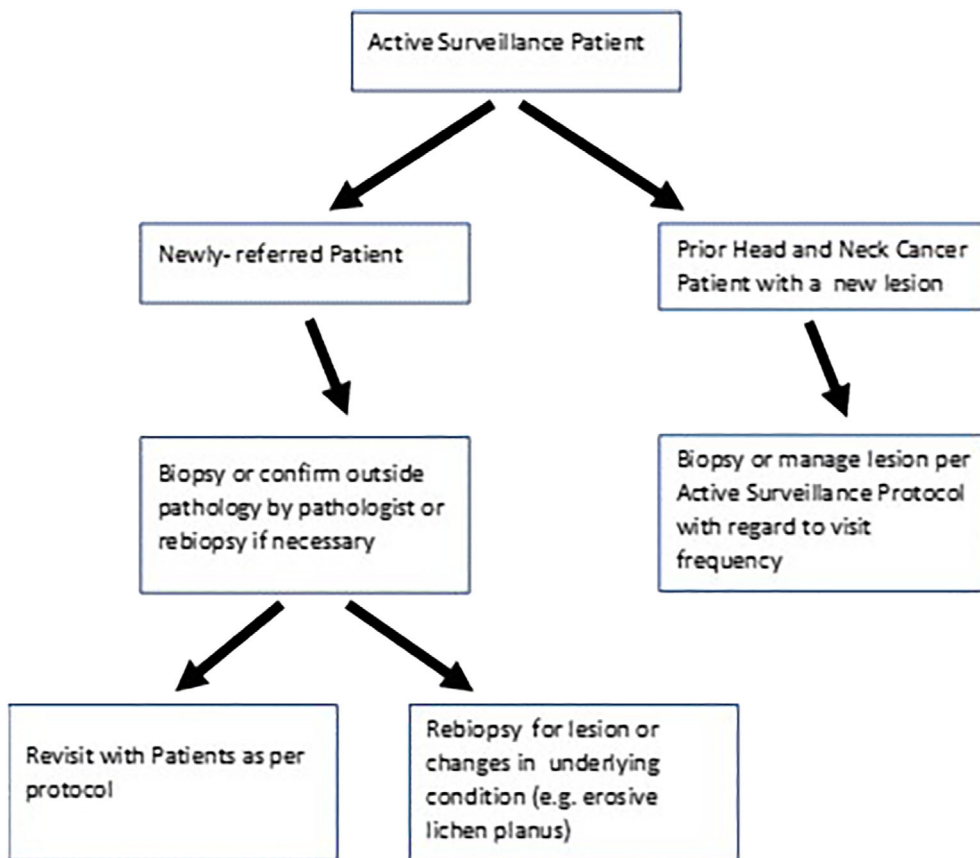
Active Surveillance Patient

Newly- referred Patient

Prior Head and Neck Cancer Patient with a new lesion

Biopsy or confirm outside pathology by pathologist or rebiopsy if necessary

Biopsy or manage lesion per Active Surveillance Protocol with regard to visit frequency

Revisit with Patients as per protocol

Rebiopsy for lesion or changes in underlying condition (e.g. erosive lichen planus)